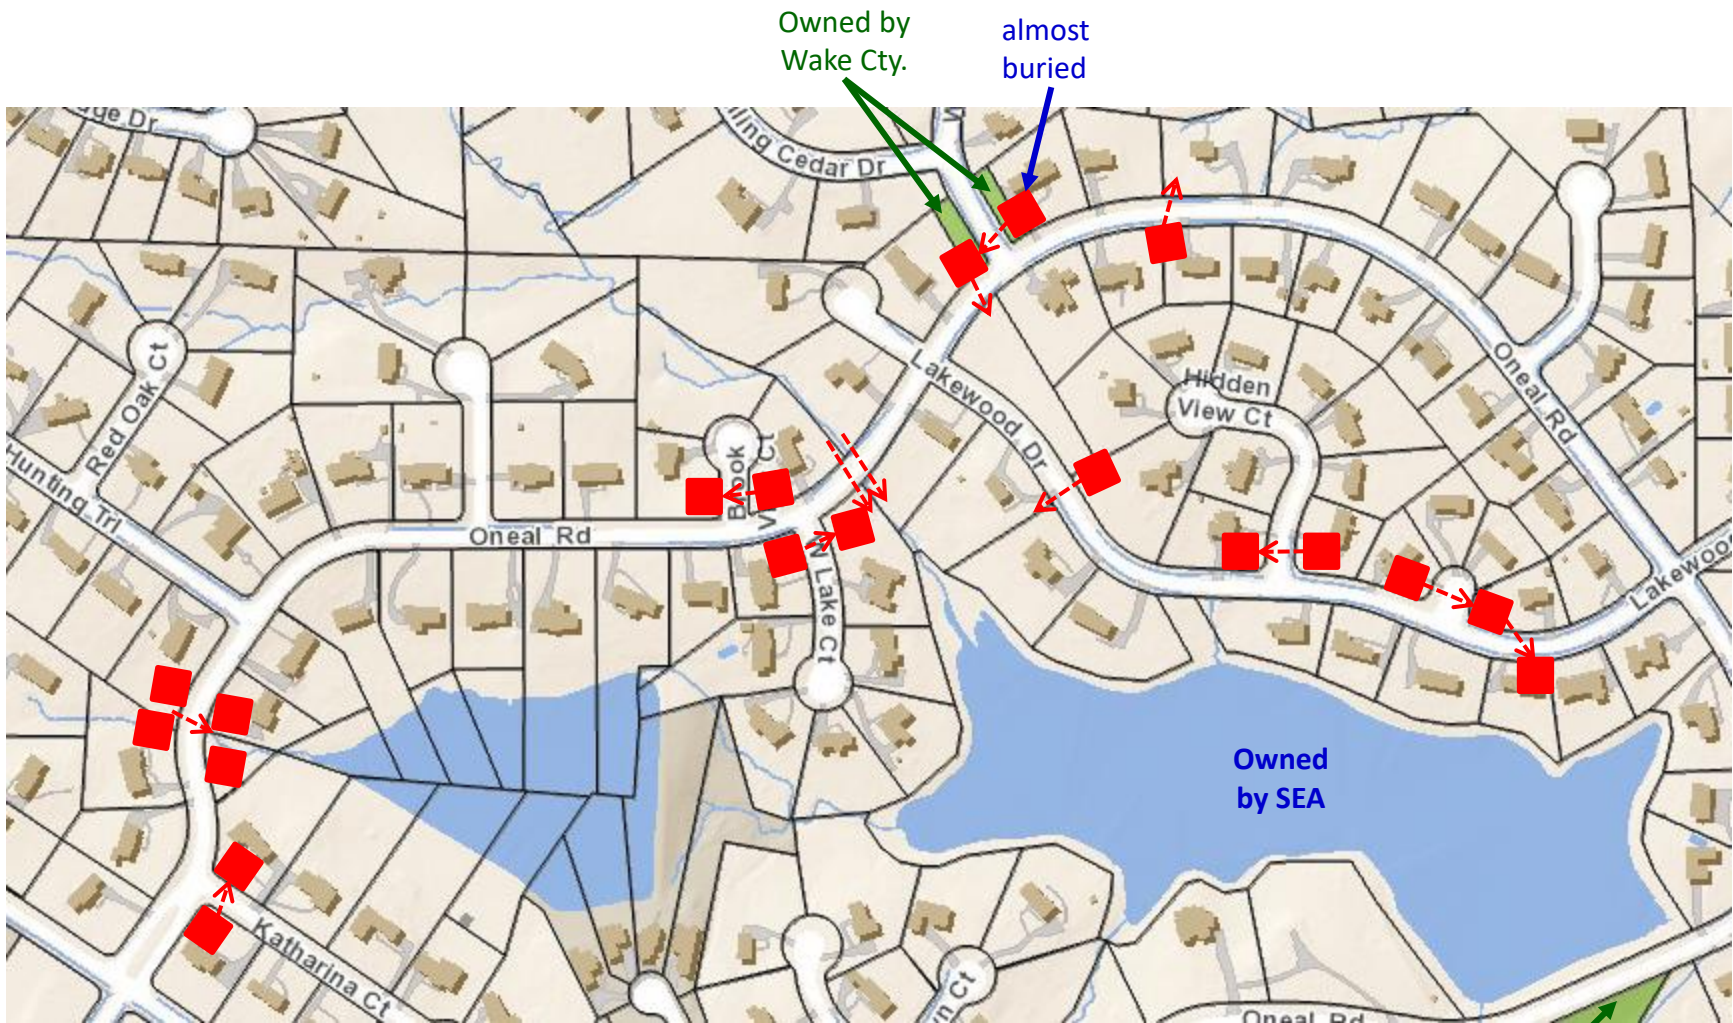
Owned by Wake Cty.

almost buried

ge Dr

ling Cedar Dr

Red Oak Ct

Hunting Trl

Oneal Rd

Brook

Vi Ct

Lake Ct

Lakewood Dr

Hidden View Ct

Oneal Rd

Lakewood

Owned by SEA

Katharina Ct

n Ct

Oneal Rd